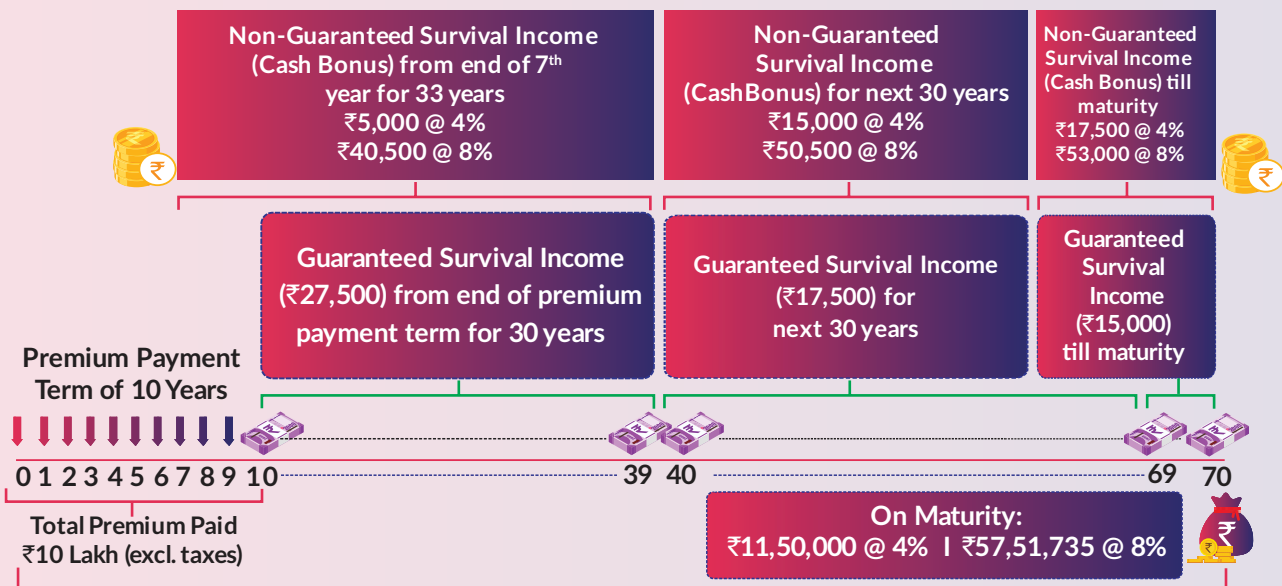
Non-Guaranteed Survival Income (Cash Bonus) from end of 7$^{th}$ year for 33 years
₹5,000 @ 4%
₹40,500 @ 8%

Non-Guaranteed Survival Income (CashBonus) for next 30 years
₹15,000 @ 4%
₹50,500 @ 8%

Non-Guaranteed Survival Income (Cash Bonus) till maturity
₹17,500 @ 4%
₹53,000 @ 8%

Guaranteed Survival Income (₹27,500) from end of premium payment term for 30 years

Guaranteed Survival Income (₹17,500) for next 30 years

Guaranteed Survival Income (₹15,000) till maturity

Premium Payment Term of 10 Years

0 1 2 3 4 5 6 7 8 9 10

39 40

69 70

Total Premium Paid ₹10 Lakh (excl. taxes)

On Maturity:
₹11,50,000 @ 4% I ₹57,51,735 @ 8%